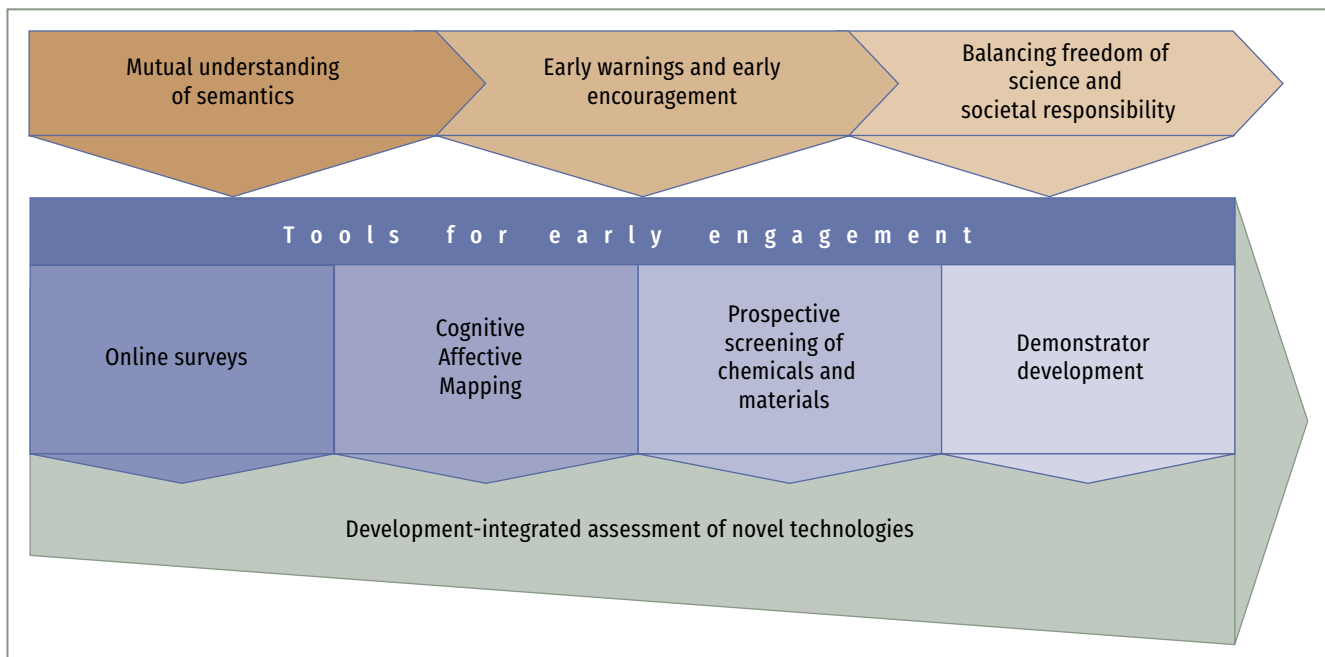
Mutual understanding of semantics

Early warnings and early encouragement

Balancing freedom of science and societal responsibility

Tools for early engagement

Online surveys

Cognitive Affective Mapping

Prospective screening of chemicals and materials

Demonstrator development

Development-integrated assessment of novel technologies